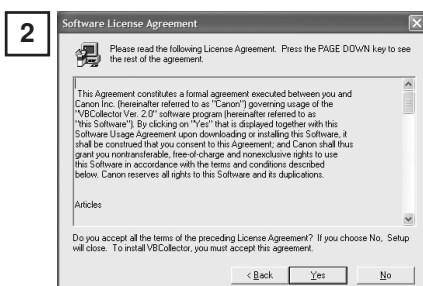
2

Software License Agreement

Please read the following License Agreement. Press the PAGE DOWN key to see the rest of the agreement.

This Agreement constitutes a formal agreement executed between you and Canon Inc. (hereinafter referred to as "Canon") governing usage of the "VBCollector Ver. 2.0" software program (hereinafter referred to as "this Software"). By clicking on "Yes" that is displayed together with this Software Usage Agreement upon downloading or installing this Software, it shall be construed that you consent to this Agreement; and Canon shall thus grant you nontransferable, free-of-charge and nonexclusive rights to use this Software in accordance with the terms and conditions described below. Canon reserves all rights to this Software and its duplications.

Articles

Do you accept all the terms of the preceding License Agreement? If you choose No, Setup will close. To install VBCollector, you must accept this agreement.

< Back   Yes   No